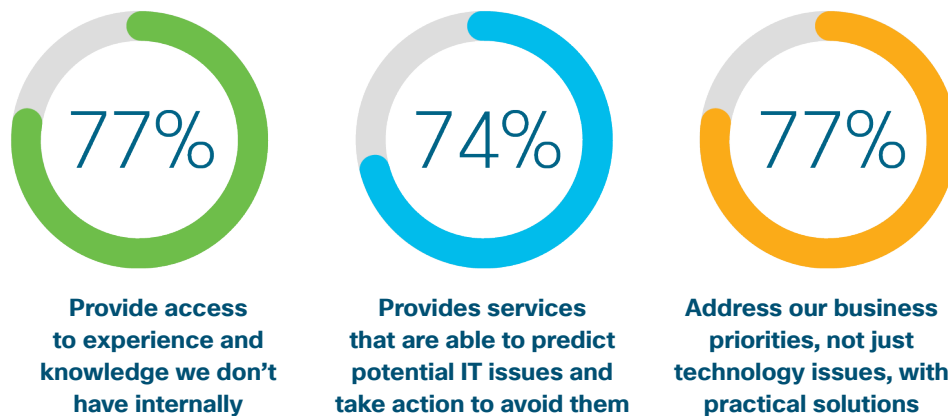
77%

Provide access to experience and knowledge we don’t have internally

74%

Provides services that are able to predict potential IT issues and take action to avoid them

77%

Address our business priorities, not just technology issues, with practical solutions